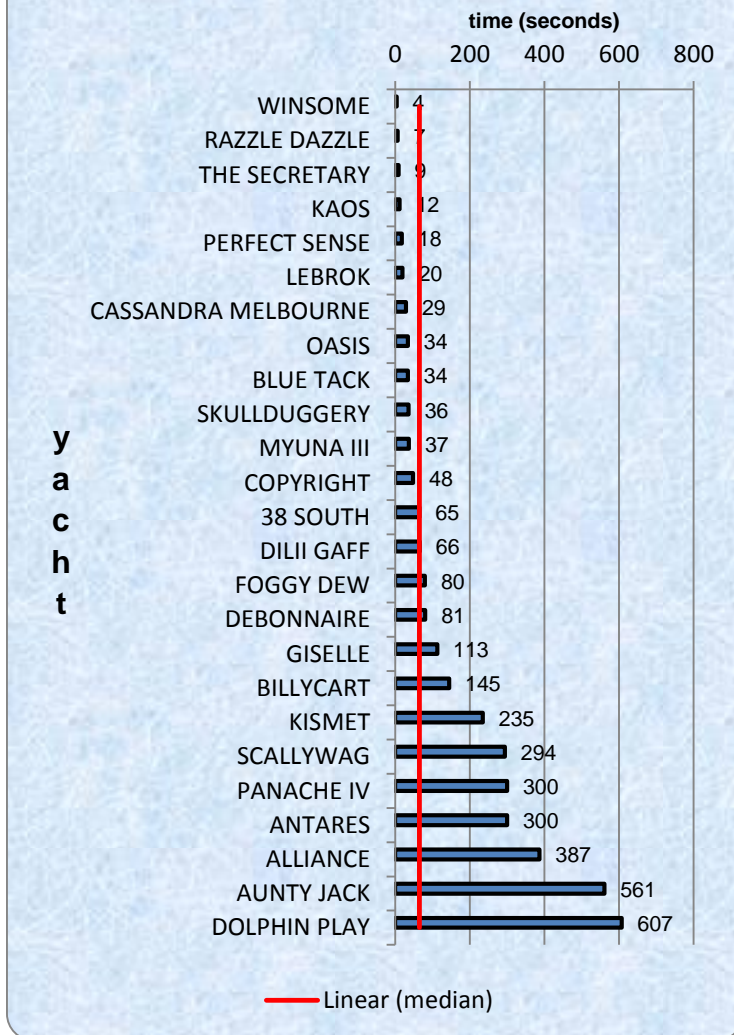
time (seconds)

0 200 400 600 800

yacht

| yacht | time (seconds) |
|---|---|
| WINSOME | 4 |
| RAZZLE DAZZLE | 7 |
| THE SECRETARY | 9 |
| KAOS | 12 |
| PERFECT SENSE | 18 |
| LEBROK | 20 |
| CASSANDRA MELBOURNE | 29 |
| OASIS | 34 |
| BLUE TACK | 34 |
| SKULLDUGGERY | 36 |
| MYUNA III | 37 |
| COPYRIGHT | 48 |
| 38 SOUTH | 65 |
| DILII GAFF | 66 |
| FOGGY DEW | 80 |
| DEBONNAIRE | 81 |
| GISELLE | 113 |
| BILLYCART | 145 |
| KISMET | 235 |
| SCALLYWAG | 294 |
| PANACHE IV | 300 |
| ANTARES | 300 |
| ALLIANCE | 387 |
| AUNTY JACK | 561 |
| DOLPHIN PLAY | 607 |

Linear (median)